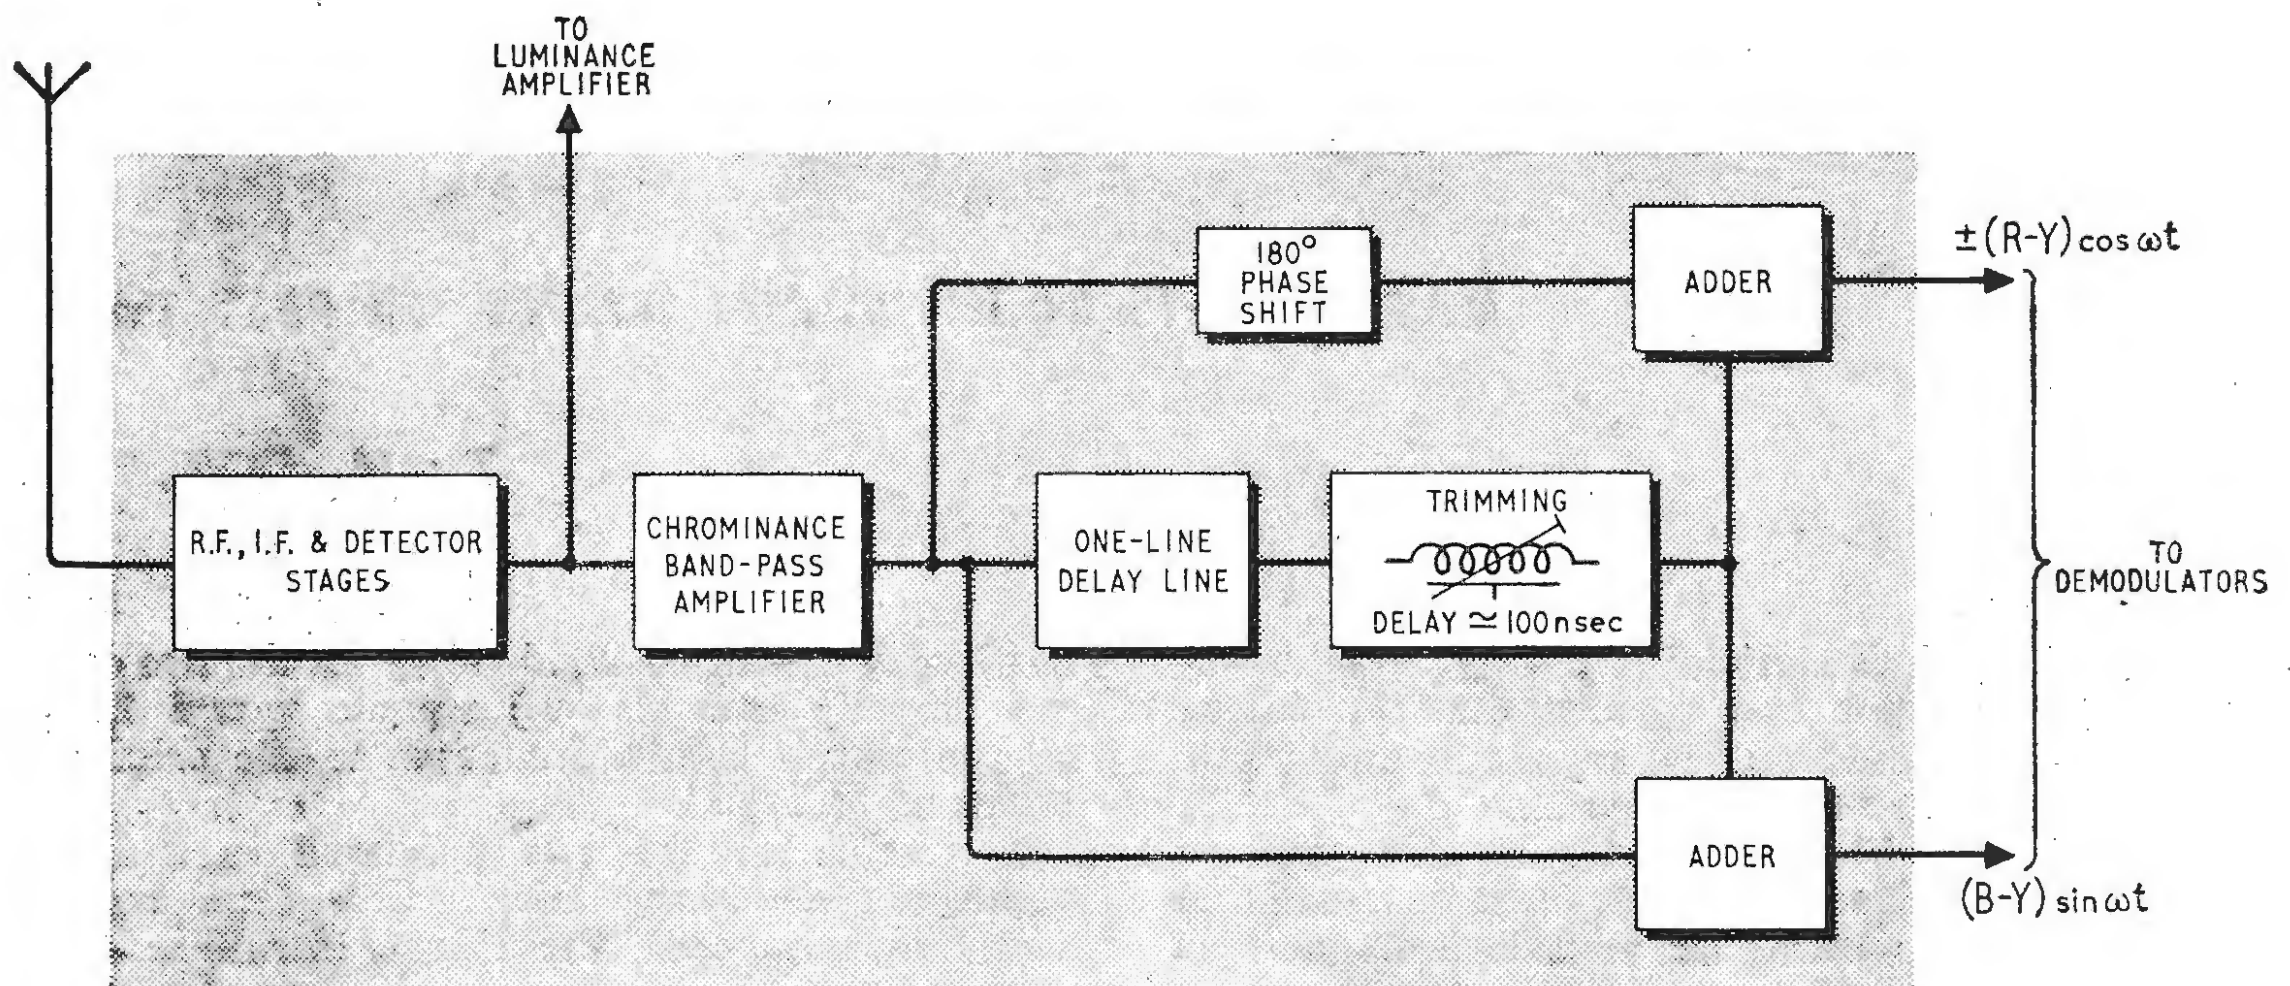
TO LUMINANCE AMPLIFIER

R.F., I.F. & DETECTOR STAGES

CHROMINANCE BAND-PASS AMPLIFIER

180° PHASE SHIFT

ADDER

$\pm(R\text{-}Y)\cos\omega t$

ONE-LINE DELAY LINE

TRIMMING

DELAY $\simeq$ 100nsec

TO DEMODULATORS

ADDER

$(B\text{-}Y)\sin\omega t$